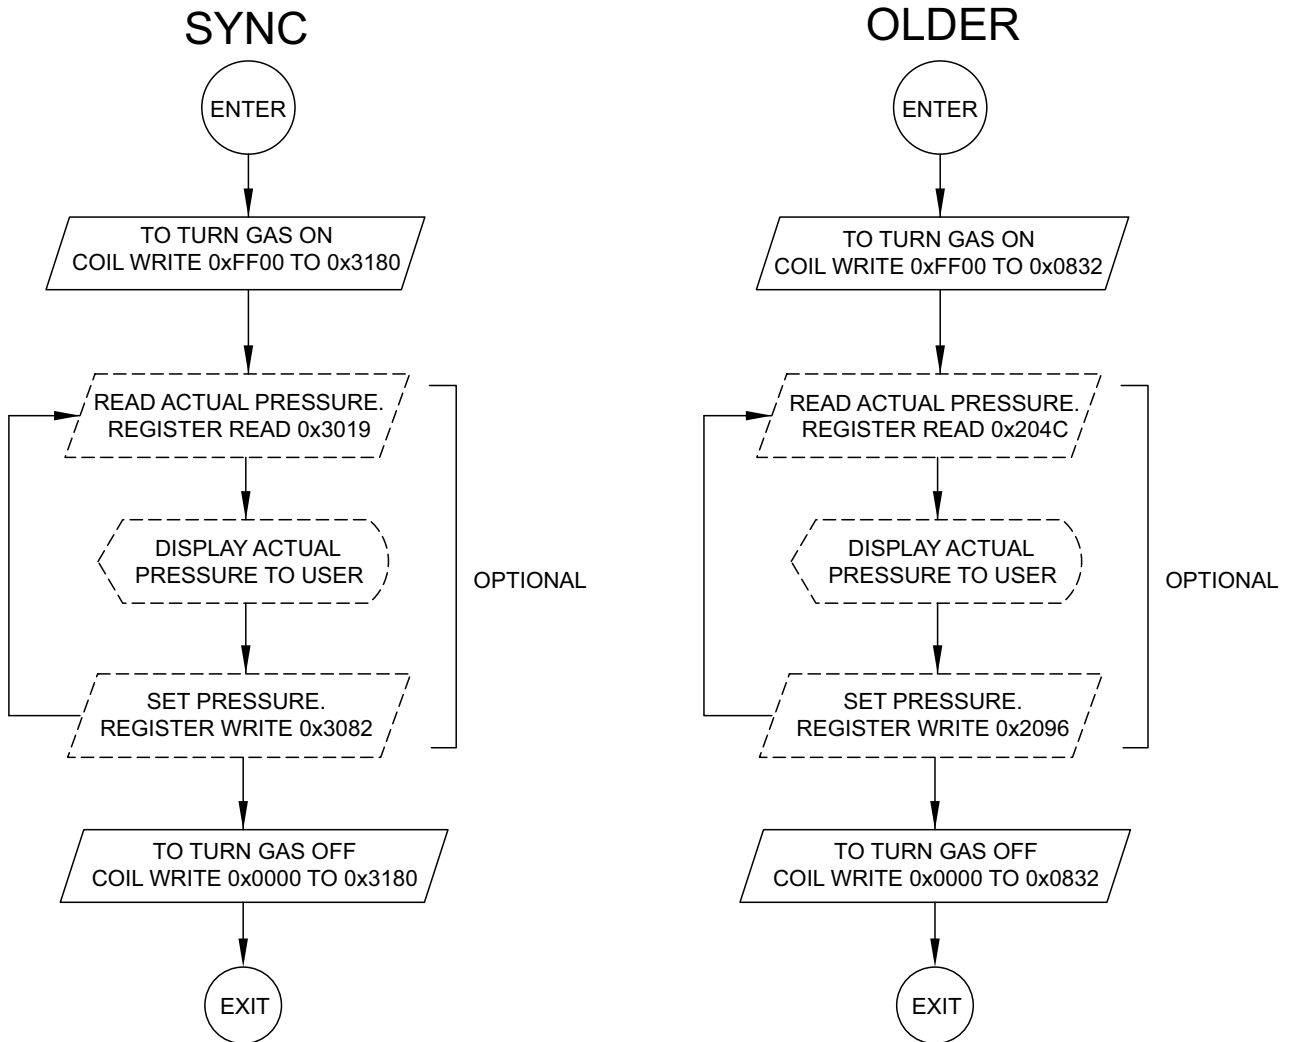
SYNC

ENTER

TO TURN GAS ON
COIL WRITE 0xFF00 TO 0x3180

READ ACTUAL PRESSURE.
REGISTER READ 0x3019

DISPLAY ACTUAL
PRESSURE TO USER

SET PRESSURE.
REGISTER WRITE 0x3082

OPTIONAL

TO TURN GAS OFF
COIL WRITE 0x0000 TO 0x3180

EXIT

OLDER

ENTER

TO TURN GAS ON
COIL WRITE 0xFF00 TO 0x0832

READ ACTUAL PRESSURE.
REGISTER READ 0x204C

DISPLAY ACTUAL
PRESSURE TO USER

SET PRESSURE.
REGISTER WRITE 0x2096

OPTIONAL

TO TURN GAS OFF
COIL WRITE 0x0000 TO 0x0832

EXIT